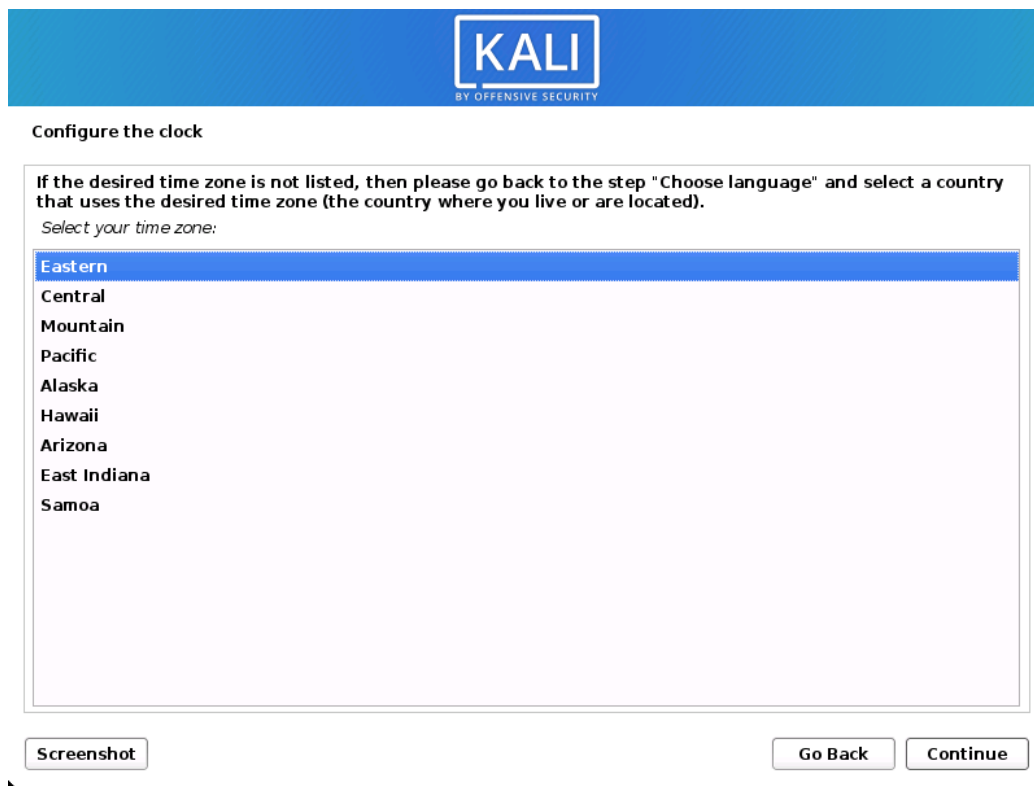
KALI
BY OFFENSIVE SECURITY

Configure the clock

If the desired time zone is not listed, then please go back to the step "Choose language" and select a country that uses the desired time zone (the country where you live or are located).

Select your time zone:

Eastern
Central
Mountain
Pacific
Alaska
Hawaii
Arizona
East Indiana
Samoa

Screenshot

Go Back

Continue